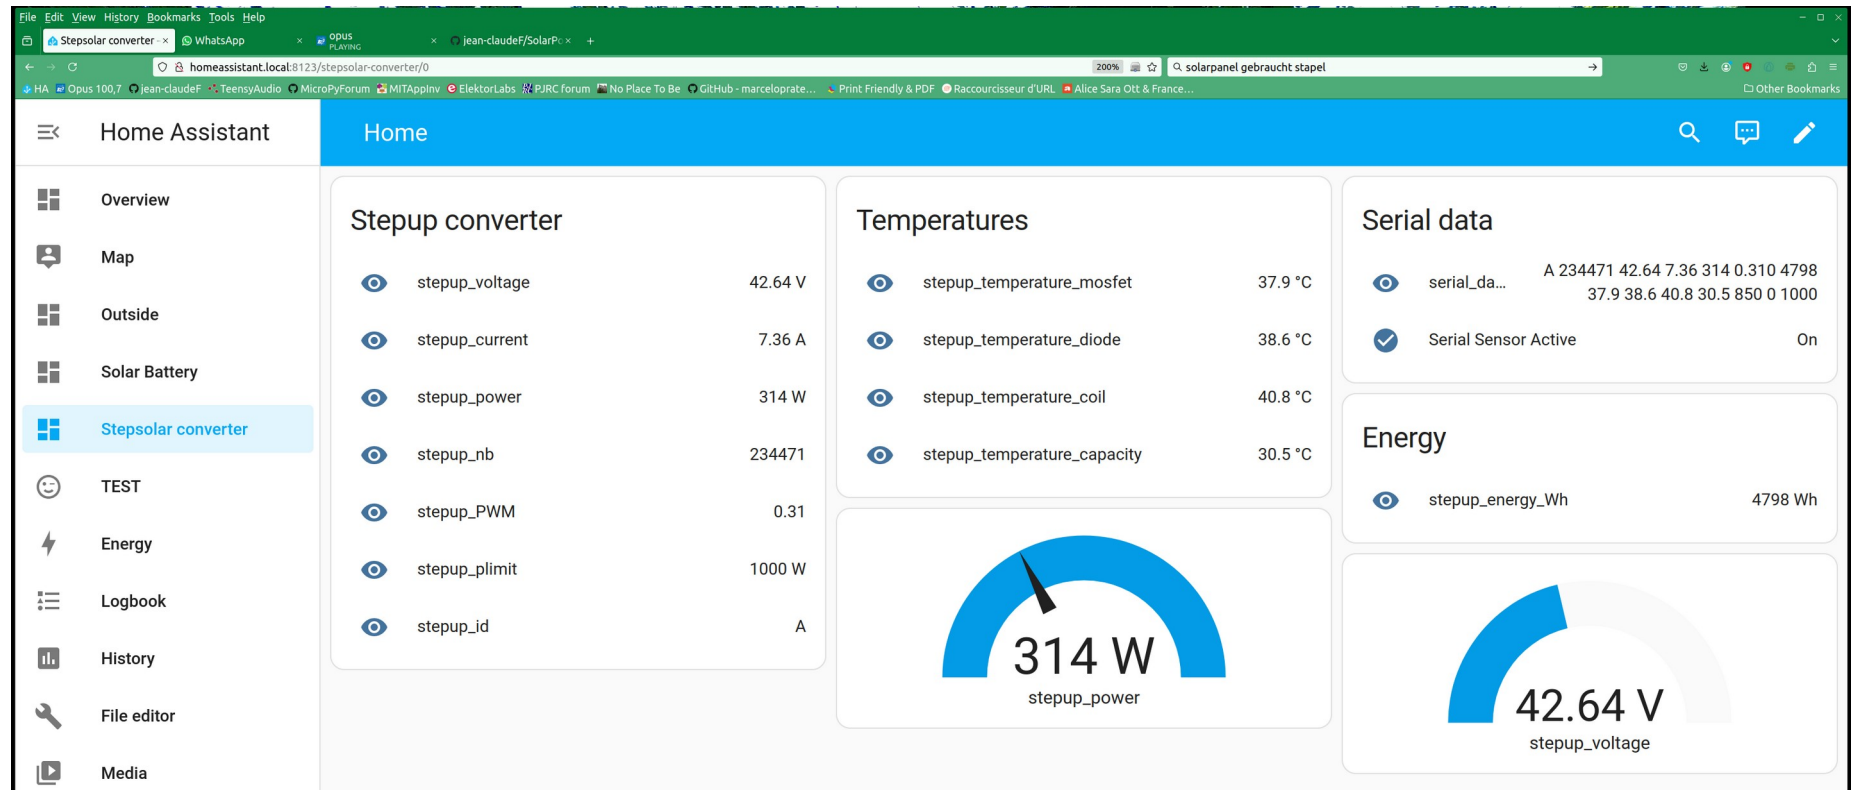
File Edit View History Bookmarks Tools Help

Stepsolar converter × WhatsApp × opus PLAYING × jean-claudeF/SolarPc × +

homeassistant.local:8123/stepsolar-converter/0 200% solarpanel gebraucht stapel

HA Opus 100,7 jean-claudeF TeensyAudio MicroPyForum MITAppInv ElektorLabs PJRC forum No Place To Be GitHub - marceloprate... Print Friendly & PDF Raccourcisseur d'URL Alice Sara Ott & France... Other Bookmarks

Home Assistant

Home

Overview
Map
Outside
Solar Battery
Stepsolar converter
TEST
Energy
Logbook
History
File editor
Media

Stepup converter

| | |
|---|---|
| stepup_voltage | 42.64 V |
| stepup_current | 7.36 A |
| stepup_power | 314 W |
| stepup_nb | 234471 |
| stepup_PWM | 0.31 |
| stepup_plimit | 1000 W |
| stepup_id | A |

Temperatures

| | |
|---|---|
| stepup_temperature_mosfet | 37.9 °C |
| stepup_temperature_diode | 38.6 °C |
| stepup_temperature_coil | 40.8 °C |
| stepup_temperature_capacity | 30.5 °C |

314 W
stepup_power

Serial data

| | |
|---|---|
| serial_da... | A 234471 42.64 7.36 314 0.310 4798 37.9 38.6 40.8 30.5 850 0 1000 |
| Serial Sensor Active | On |

Energy

| | |
|---|---|
| stepup_energy_Wh | 4798 Wh |

42.64 V
stepup_voltage